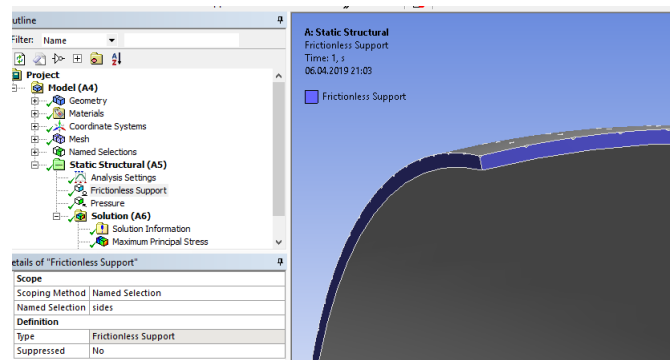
utline
Filter: Name
Project
Model (A4)
Geometry
Materials
Coordinate Systems
Mesh
Named Selections
Static Structural (A5)
Analysis Settings
Frictionless Support
Pressure
Solution (A6)
Solution Information
Maximum Principal Stress

etails of "Frictionless Support"

| Scope | |
|---|---|
| Scoping Method | Named Selection |
| Named Selection | sides |
| Definition | |
| Type | Frictionless Support |
| Suppressed | No |

A: Static Structural
Frictionless Support
Time: 1, s
06.04.2019 21:03

Frictionless Support